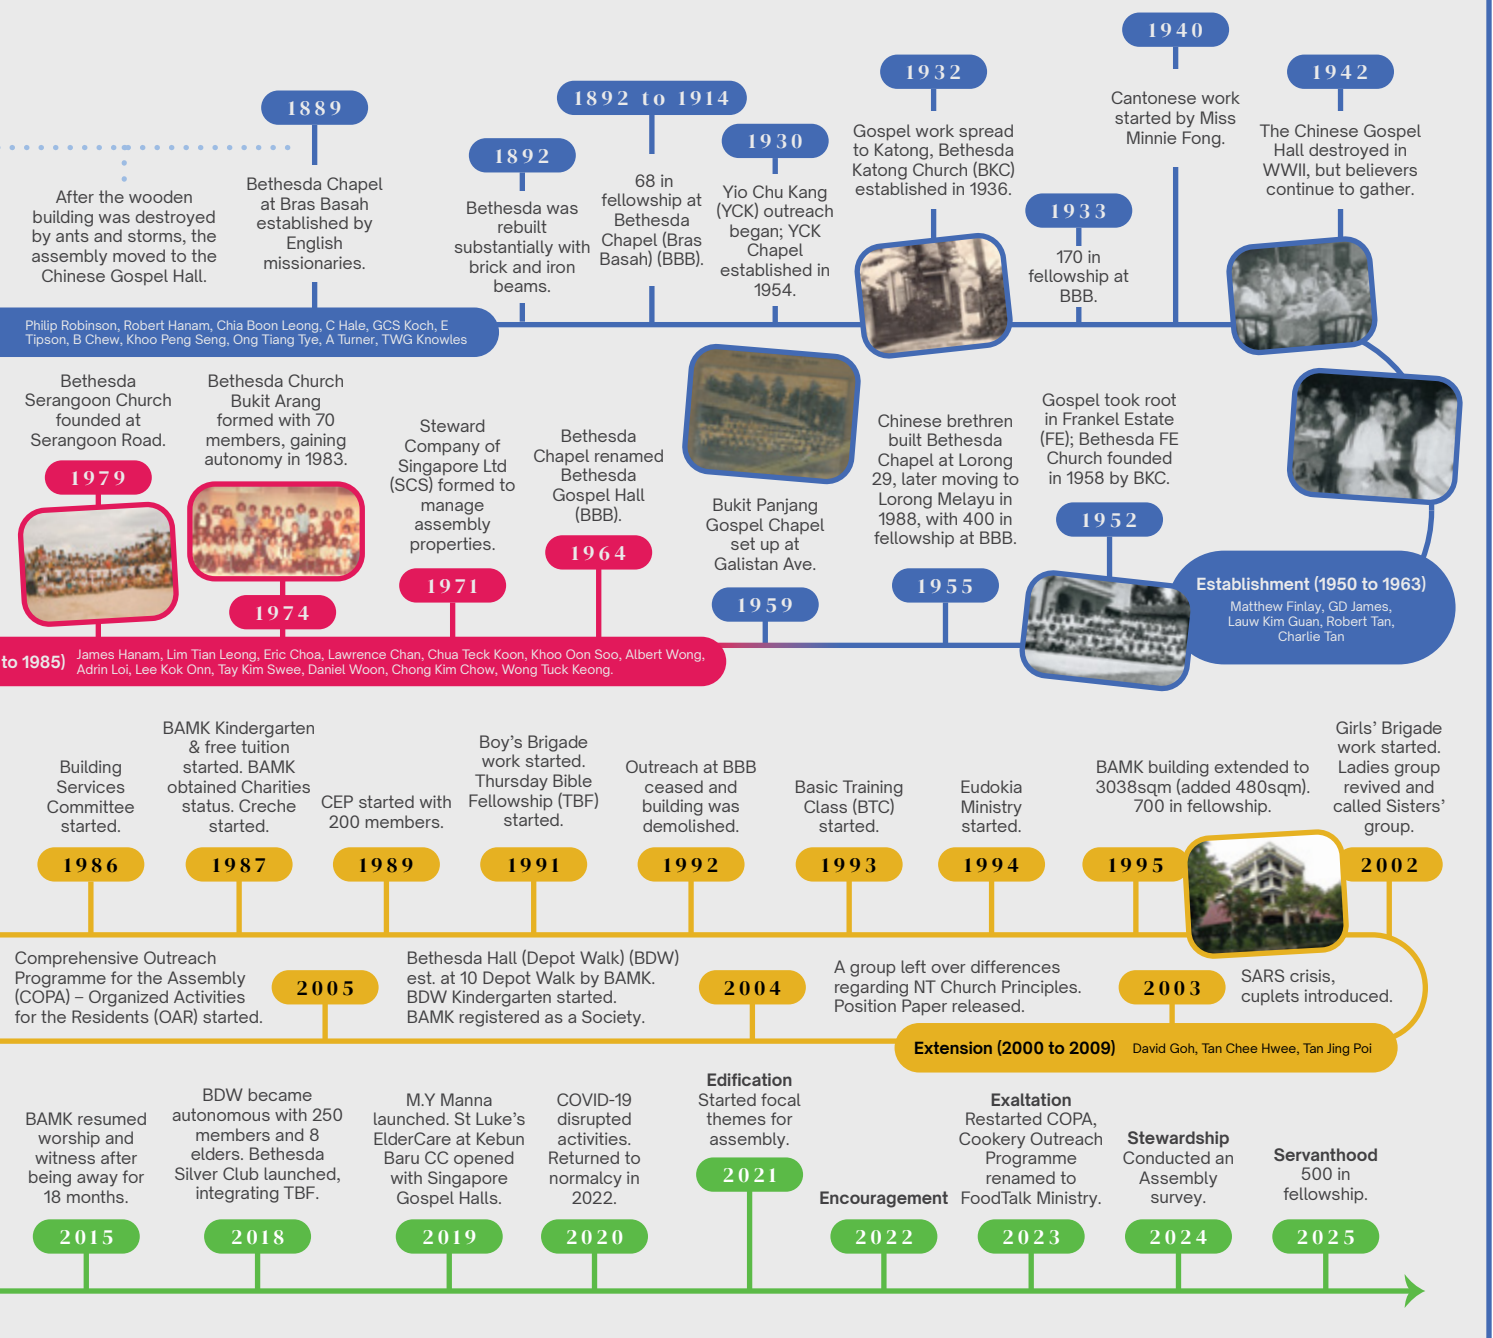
After the wooden building was destroyed by ants and storms, the assembly moved to the Chinese Gospel Hall.

1889
Bethesda Chapel at Bras Basah established by English missionaries.

1892
Bethesda was rebuilt substantially with brick and iron beams.

1892 to 1914
68 in fellowship at Bethesda Chapel (Bras Basah) (BBB).

1930
Yio Chu Kang (YCK) outreach began; YCK Chapel established in 1954.

1932
Gospel work spread to Katong, Bethesda Katong Church (BKC) established in 1936.

1933
170 in fellowship at BBB.

1940
Cantonese work started by Miss Minnie Fong.

1942
The Chinese Gospel Hall destroyed in WWII, but believers continue to gather.

Philip Robinson, Robert Hanam, Chia Boon Leong, C Hale, GCS Koch, E Tipson, B Chew, Khoo Peng Seng, Ong Tiang Tye, A Turner, TWG Knowles

Bethesda Serangoon Church founded at Serangoon Road.
1979

Bethesda Church Bukit Arang formed with 70 members, gaining autonomy in 1983.
1974

Steward Company of Singapore Ltd (SCS) formed to manage assembly properties.
1971

Bethesda Chapel renamed Bethesda Gospel Hall (BBB).
1964

Bukit Panjang Gospel Chapel set up at Galistan Ave.
1959

Chinese brethren built Bethesda Chapel at Lorong 29, later moving to Lorong Melayu in 1988, with 400 in fellowship at BBB.
1955

Gospel took root in Frankel Estate (FE); Bethesda FE Church founded in 1958 by BKC.
1952

Establishment (1950 to 1963)
Matthew Finlay, GD James, Lauw Kim Guan, Robert Tan, Charlie Tan

to 1985) James Hanam, Lim Tian Leong, Eric Choa, Lawrence Chan, Chua Teck Koon, Khoo Oon Soo, Albert Wong, Adrin Loi, Lee Kok Onn, Tay Kim Swee, Daniel Woon, Chong Kim Chow, Wong Tuck Keong.

Building Services Committee started.
1986

BAMK Kindergarten & free tuition started. BAMK obtained Charities status. Creche started.
1987

CEP started with 200 members.
1989

Boy's Brigade work started. Thursday Bible Fellowship (TBF) started.
1991

Outreach at BBB ceased and building was demolished.
1992

Basic Training Class (BTC) started.
1993

Eudokia Ministry started.
1994

BAMK building extended to 3038sqm (added 480sqm). 700 in fellowship.
1995

Girls' Brigade work started. Ladies group revived and called Sisters' group.
2002

Comprehensive Outreach Programme for the Assembly (COPA) – Organized Activities for the Residents (OAR) started.
2005

Bethesda Hall (Depot Walk) (BDW) est. at 10 Depot Walk by BAMK. BDW Kindergarten started. BAMK registered as a Society.
2004

A group left over differences regarding NT Church Principles. Position Paper released.
2003
SARS crisis, cuplets introduced.

Extension (2000 to 2009) David Goh, Tan Chee Hwee, Tan Jing Poi

BAMK resumed worship and witness after being away for 18 months.
2015

BDW became autonomous with 250 members and 8 elders. Bethesda Silver Club launched, integrating TBF.
2018

M.Y Manna launched. St Luke's ElderCare at Kebun Baru CC opened with Singapore Gospel Halls.
2019

COVID-19 disrupted activities. Returned to normalcy in 2022.
2020

Edification
Started focal themes for assembly.
2021

Encouragement
2022

Exaltation
Restarted COPA, Cookery Outreach Programme renamed to FoodTalk Ministry.
2023

Stewardship
Conducted an Assembly survey.
2024

Servanthood
500 in fellowship.
2025